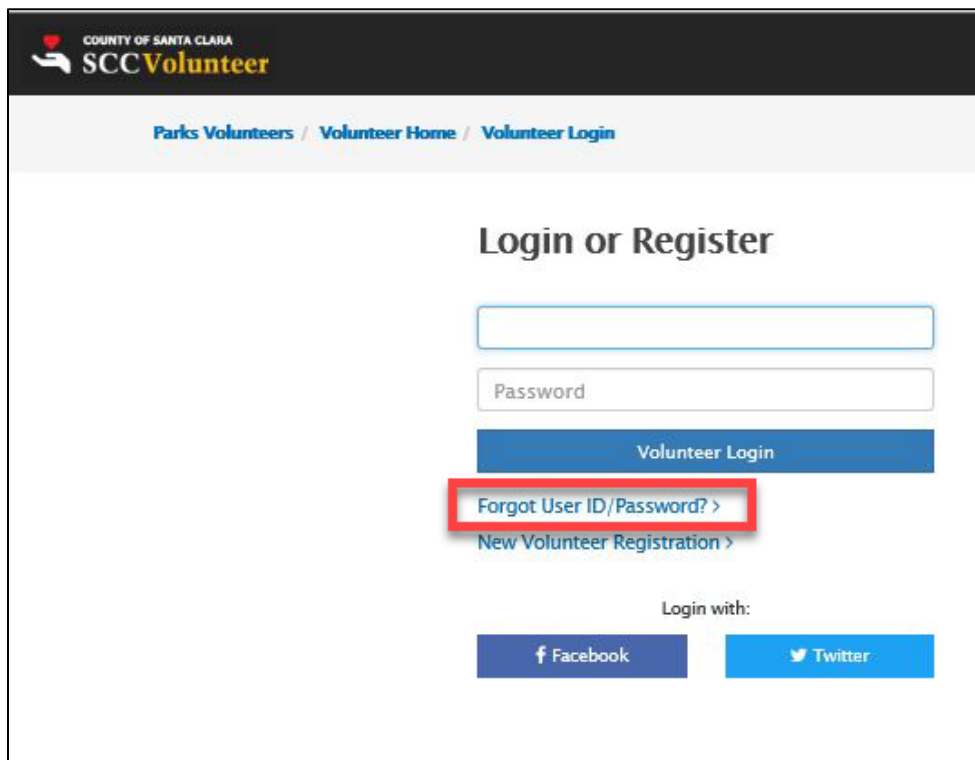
COUNTY OF SANTA CLARA
SCCVolunteer

Parks Volunteers / Volunteer Home / Volunteer Login

Login or Register

Password

Volunteer Login

Forgot User ID/Password? >
New Volunteer Registration >

Login with:

Facebook

Twitter